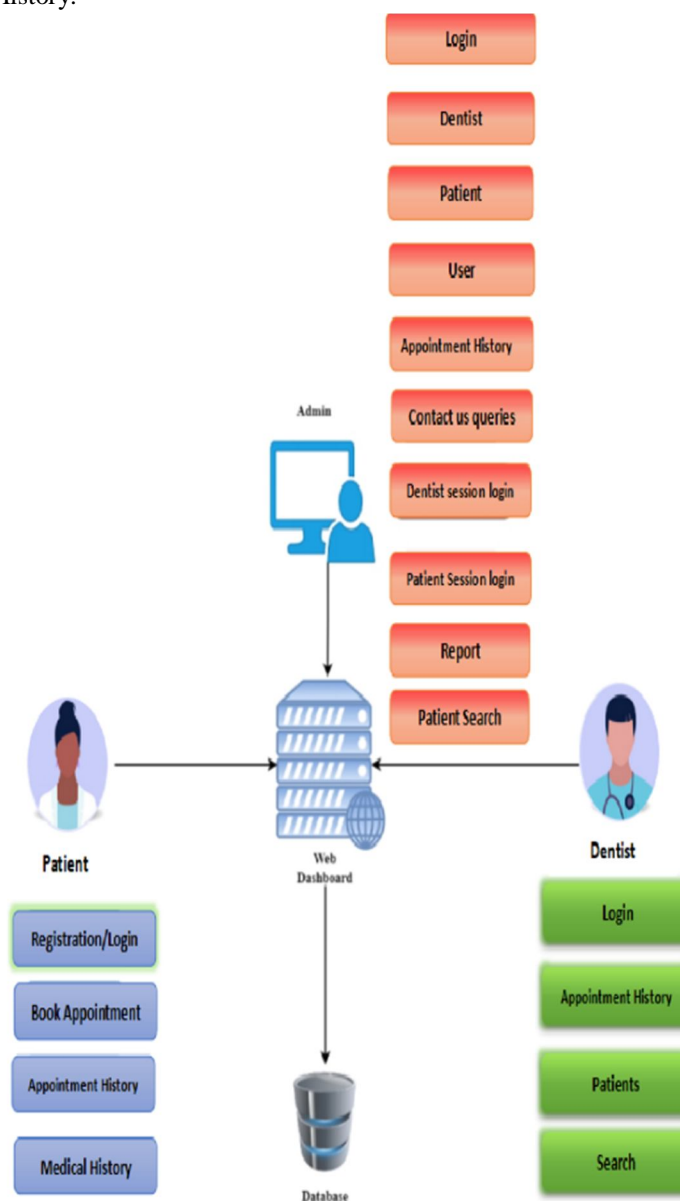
history.

Login

Dentist

Patient

User

Appointment History

Admin

Contact us queries

Dentist session login

Patient Session login

Report

Patient Search

Patient

Web Dashboard

Dentist

Registration/Login

Book Appointment

Appointment History

Medical History

Database

Login

Appointment History

Patients

Search